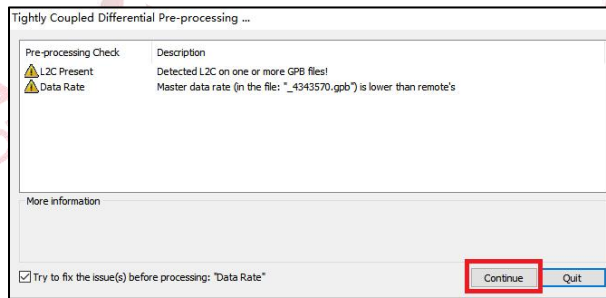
Tightly Coupled Differential Pre-processing ...

| Pre-processing Check | Description |
|---|---|
| L2C Present | Detected L2C on one or more GPB files! |
| Data Rate | Master data rate (in the file: "_4343570.gpb") is lower than remote's |

More information

Try to fix the issue(s) before processing: "Data Rate"

Continue

Quit